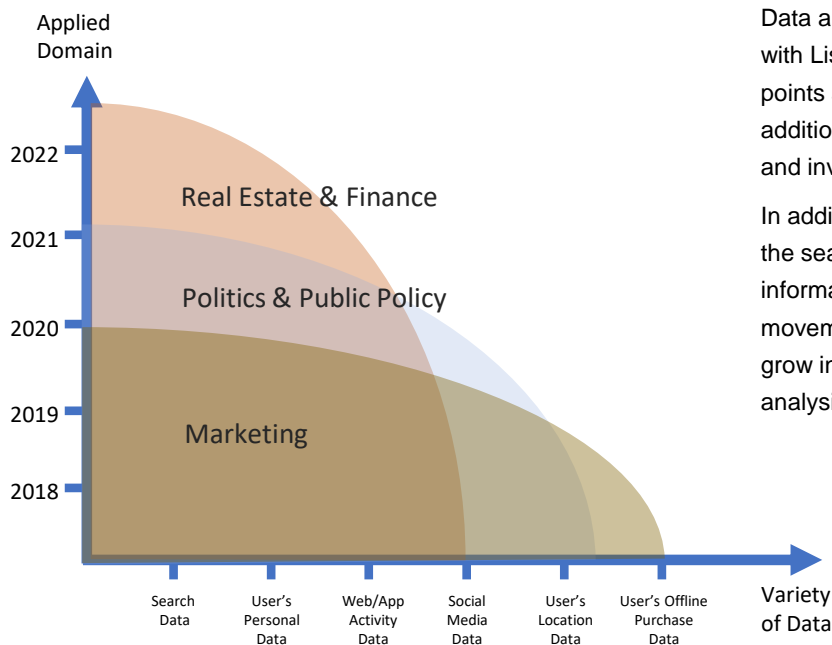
Applied Domain

2022
2021
2020
2019
2018

Real Estate & Finance
Politics & Public Policy
Marketing

Search Data
User's Personal Data
Web/App Activity Data
Social Media Data
User's Location Data
User's Offline Purchase Data

Variety of Data

Data a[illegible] with Lis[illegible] points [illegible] additio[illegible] and inv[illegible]

In addi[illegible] the sea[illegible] informa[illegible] movem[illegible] grow in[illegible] analysi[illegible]